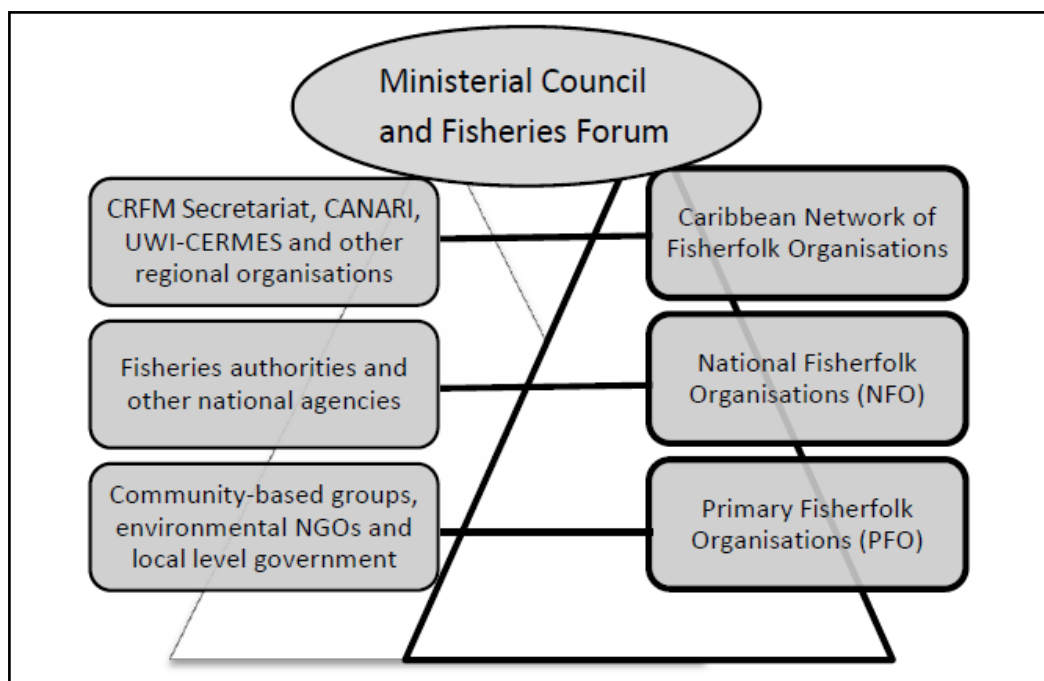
Ministerial Council and Fisheries Forum

CRFM Secretariat, CANARI, UWI-CERMES and other regional organisations

Caribbean Network of Fisherfolk Organisations

Fisheries authorities and other national agencies

National Fisherfolk Organisations (NFO)

Community-based groups, environmental NGOs and local level government

Primary Fisherfolk Organisations (PFO)